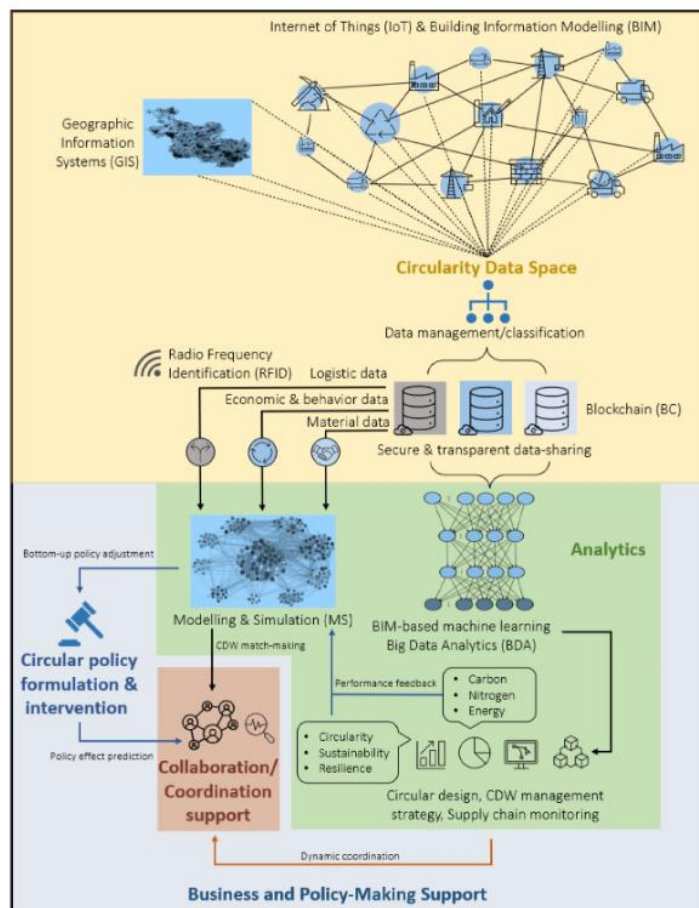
Internet of Things (IoT) & Building Information Modelling (BIM)

Geographic Information Systems (GIS)

Circularity Data Space

Data management/classification

Radio Frequency Identification (RFID)

Logistic data

Economic & behavior data

Material data

Blockchain (BC)

Secure & transparent data-sharing

Analytics

Bottom-up policy adjustment

Modelling & Simulation (MS)

BIM-based machine learning
Big Data Analytics (BDA)

Circular policy formulation & intervention

CDW match-making

Performance feedback

• Carbon
• Nitrogen
• Energy

Policy effect prediction

• Circularity
• Sustainability
• Resilience

Collaboration/ Coordination support

Circular design, CDW management strategy, Supply chain monitoring

Dynamic coordination

Business and Policy-Making Support